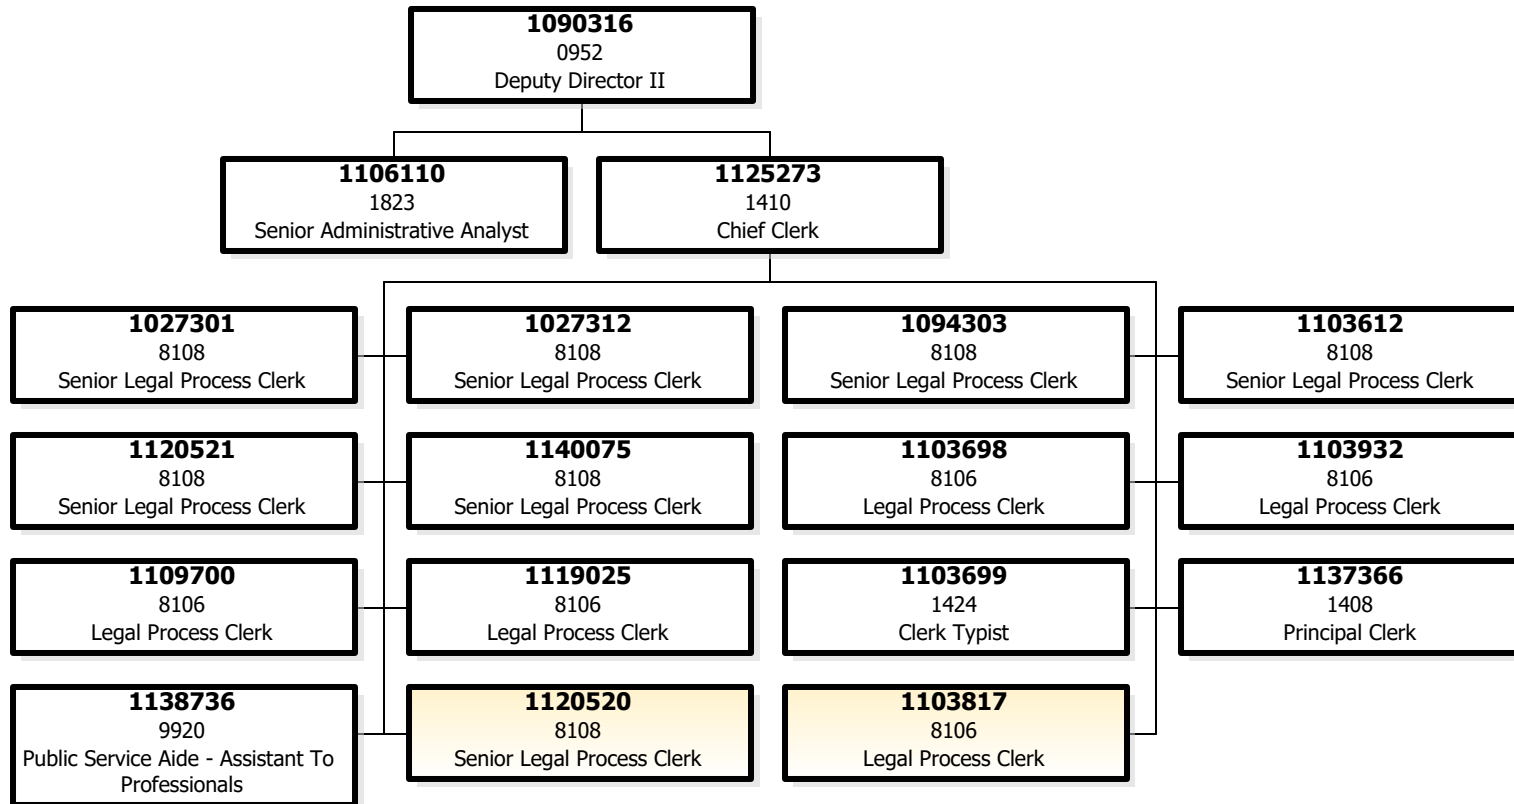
**1090316**
0952
Deputy Director II

**1106110**
1823
Senior Administrative Analyst

**1125273**
1410
Chief Clerk

**1027301**
8108
Senior Legal Process Clerk

**1027312**
8108
Senior Legal Process Clerk

**1094303**
8108
Senior Legal Process Clerk

**1103612**
8108
Senior Legal Process Clerk

**1120521**
8108
Senior Legal Process Clerk

**1140075**
8108
Senior Legal Process Clerk

**1103698**
8106
Legal Process Clerk

**1103932**
8106
Legal Process Clerk

**1109700**
8106
Legal Process Clerk

**1119025**
8106
Legal Process Clerk

**1103699**
1424
Clerk Typist

**1137366**
1408
Principal Clerk

**1138736**
9920
Public Service Aide - Assistant To Professionals

**1120520**
8108
Senior Legal Process Clerk

**1103817**
8106
Legal Process Clerk